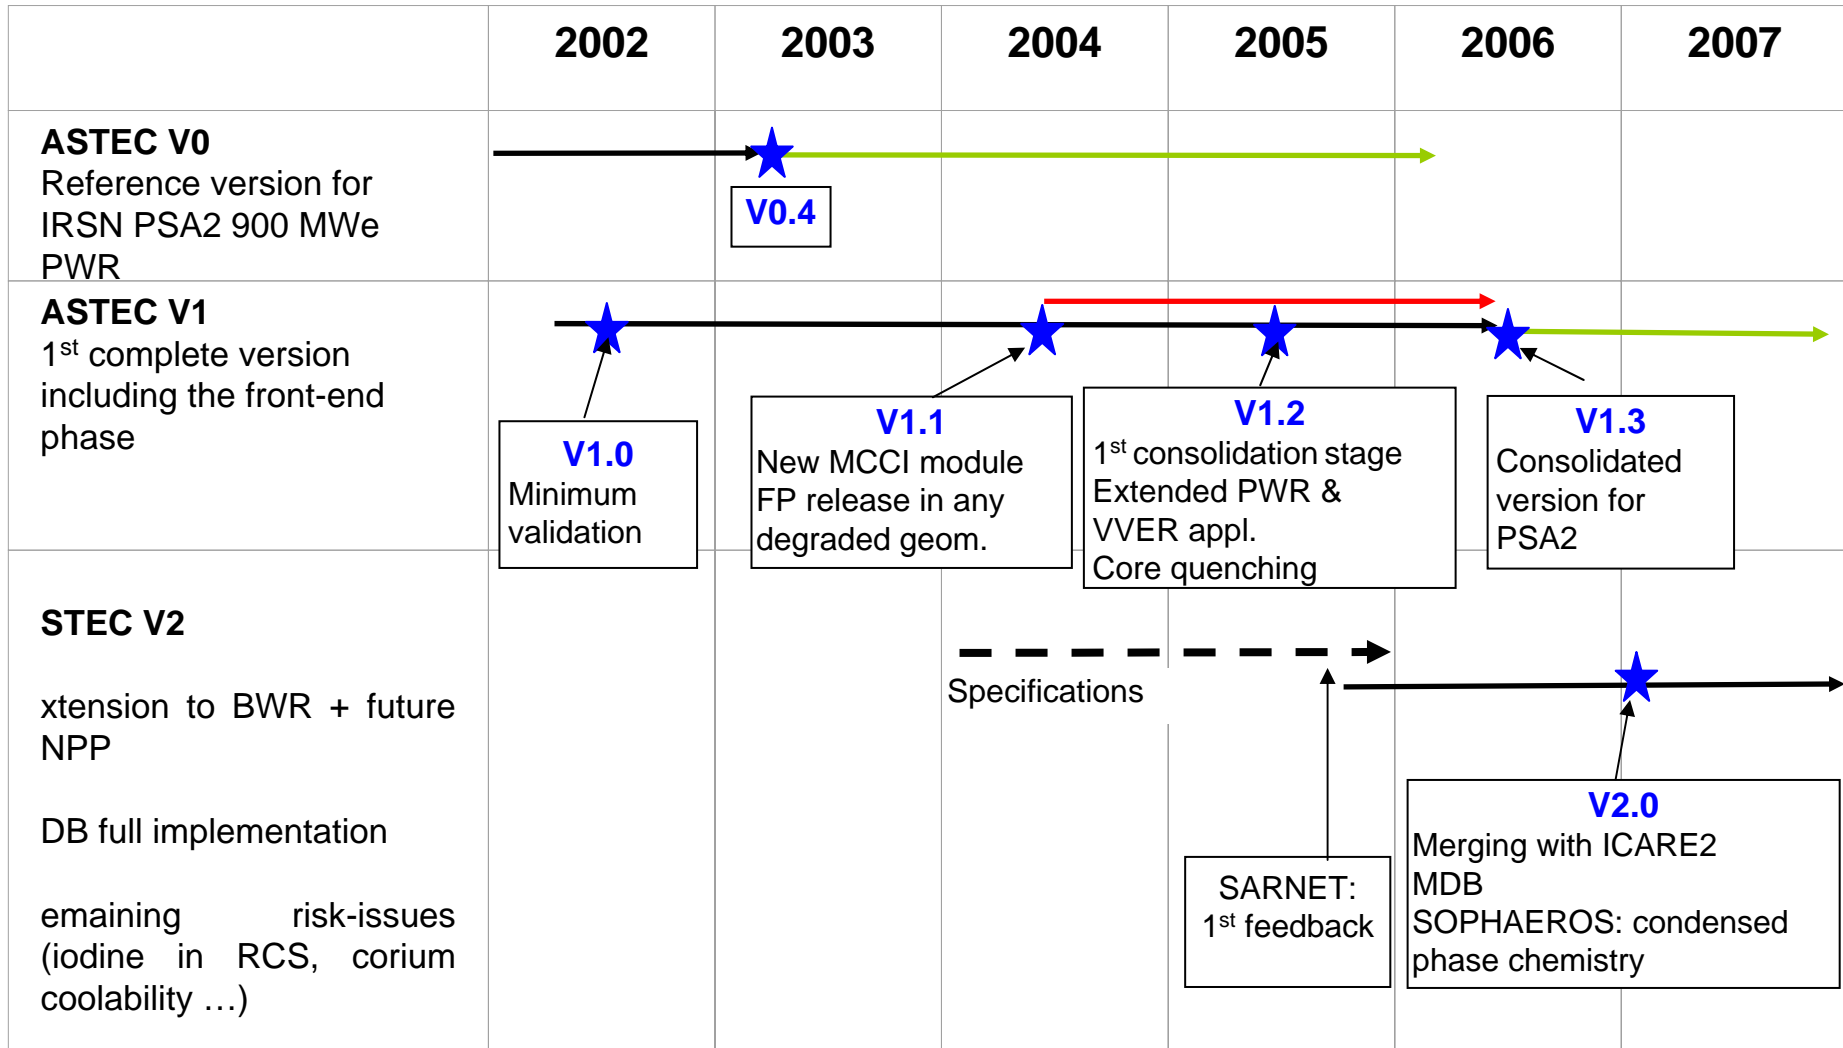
| | 2002 | 2003 | 2004 | 2005 | 2006 | 2007 |
|---|---|---|---|---|---|---|
| **ASTEC V0** Reference version for IRSN PSA2 900 MWe PWR | | V0.4 | | | | |
| **ASTEC V1** 1st complete version including the front-end phase | V1.0 Minimum validation | | V1.1 New MCCI module FP release in any degraded geom. | V1.2 1st consolidation stage Extended PWR & VVER appl. Core quenching | V1.3 Consolidated version for PSA2 | |
| **STEC V2** xtension to BWR + future NPP DB full implementation emaining risk-issues (iodine in RCS, corium coolability …) | | | Specifications | SARNET: 1st feedback | V2.0 Merging with ICARE2 MDB SOPHAEROS: condensed phase chemistry | |